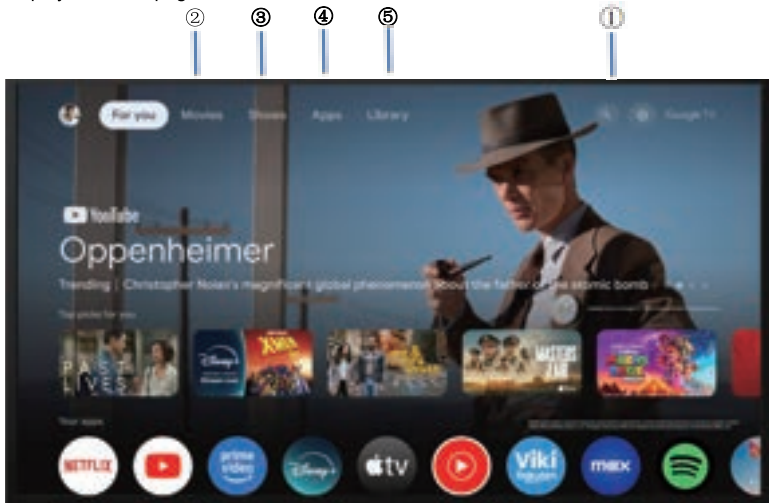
② ③ ④ ⑤ ①

For you Movies Shows Apps Library Google TV

YouTube
Oppenheimer
Trending | Christopher Nolan's magnificent global phenomenon about the father of the atomic bomb

Top picks for you

PAST LIVES

Disney+

X-MEN

MASTERS OF THE AIR

Your apps

NETFLIX

prime video

Disney+

tv

Viki

max